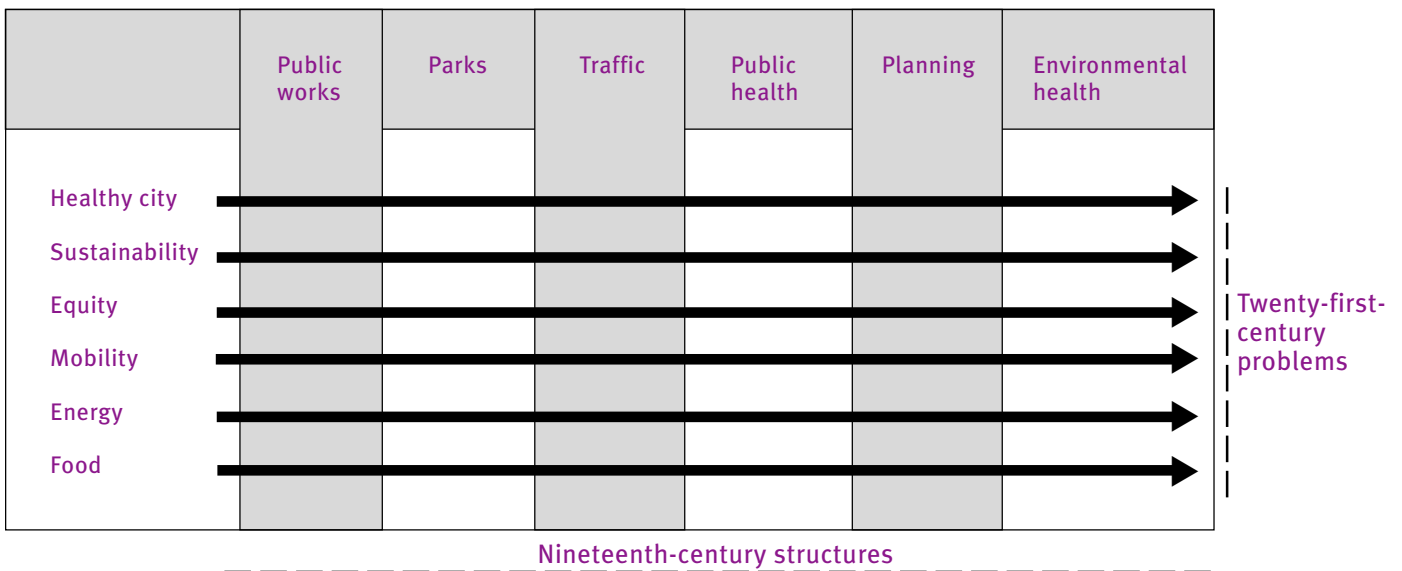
| | Public works | Parks | Traffic | Public health | Planning | Environmental health |
|---|---|---|---|---|---|---|

Healthy city
Sustainability
Equity
Mobility
Energy
Food

Twenty-first-century problems

Nineteenth-century structures